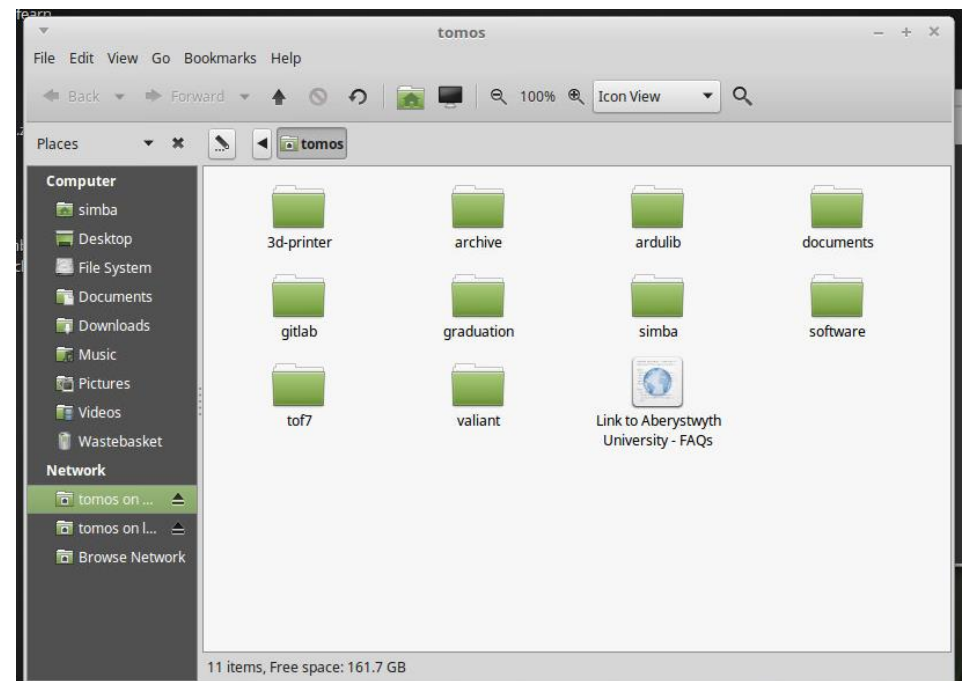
tomos

File Edit View Go Bookmarks Help

Back Forward 100% Icon View

Places

tomos

Computer
simba
Desktop
File System
Documents
Downloads
Music
Pictures
Videos
Wastebasket
Network
tomos on ...
tomos on l...
Browse Network

3d-printer
archive
ardulib
documents
gitlab
graduation
simba
software
tof7
valiant
Link to Aberystwyth University - FAQs

11 items, Free space: 161.7 GB